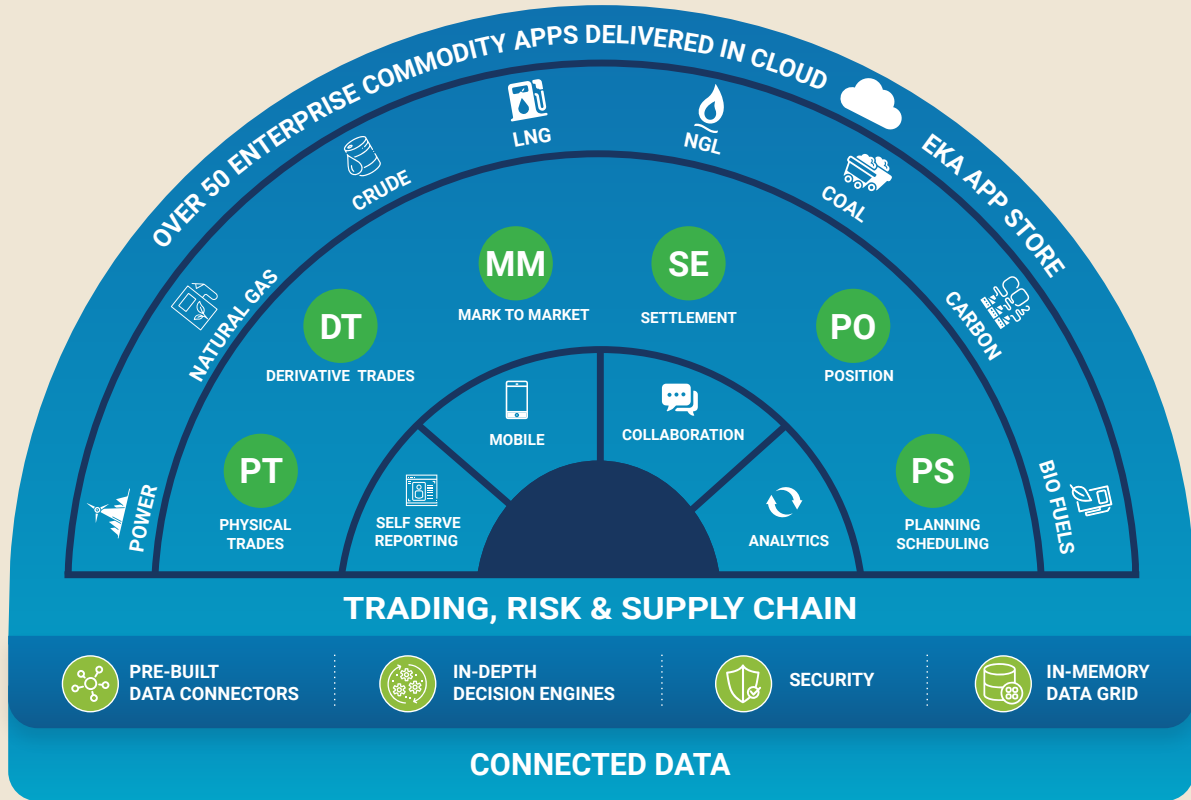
OVER 50 ENTERPRISE COMMODITY APPS DELIVERED IN CLOUD

EKA APP STORE

POWER
NATURAL GAS
CRUDE
LNG
NGL
COAL
CARBON
BIO FUELS

PT
PHYSICAL TRADES

DT
DERIVATIVE TRADES

MM
MARK TO MARKET

SE
SETTLEMENT

PO
POSITION

PS
PLANNING SCHEDULING

SELF SERVE REPORTING
MOBILE
COLLABORATION
ANALYTICS

TRADING, RISK & SUPPLY CHAIN

PRE-BUILT DATA CONNECTORS
IN-DEPTH DECISION ENGINES
SECURITY
IN-MEMORY DATA GRID

CONNECTED DATA